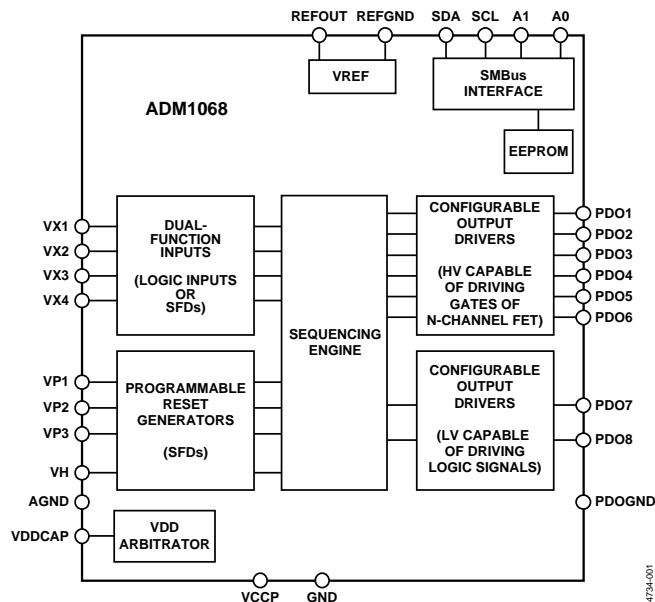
REFOUT REFGND SDA SCL A1 A0

VREF

SMBus INTERFACE

ADM1068

EEPROM

VX1
VX2
VX3
VX4

DUAL-FUNCTION INPUTS

(LOGIC INPUTS OR SFDs)

SEQUENCING ENGINE

CONFIGURABLE OUTPUT DRIVERS

(HV CAPABLE OF DRIVING GATES OF N-CHANNEL FET)

PDO1
PDO2
PDO3
PDO4
PDO5
PDO6

VP1
VP2
VP3
VH

PROGRAMMABLE RESET GENERATORS

(SFDs)

CONFIGURABLE OUTPUT DRIVERS

(LV CAPABLE OF DRIVING LOGIC SIGNALS)

PDO7
PDO8

AGND

PDOGND

VDDCAP

VDD ARBITRATOR

VCCP GND

4734-001